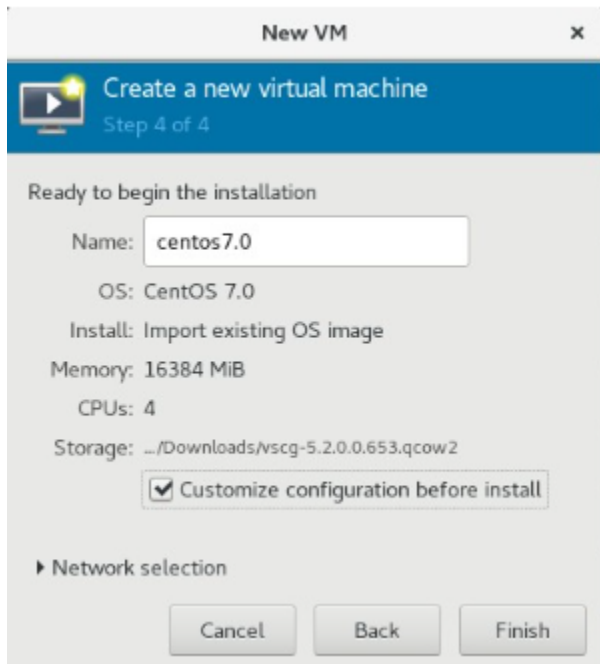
New VM ×

Create a new virtual machine
Step 4 of 4

Ready to begin the installation

Name: centos7.0

OS: CentOS 7.0

Install: Import existing OS image

Memory: 16384 MiB

CPUs: 4

Storage: .../Downloads/vscg-5.2.0.0.653.qcow2

Customize configuration before install

Network selection

Cancel Back Finish